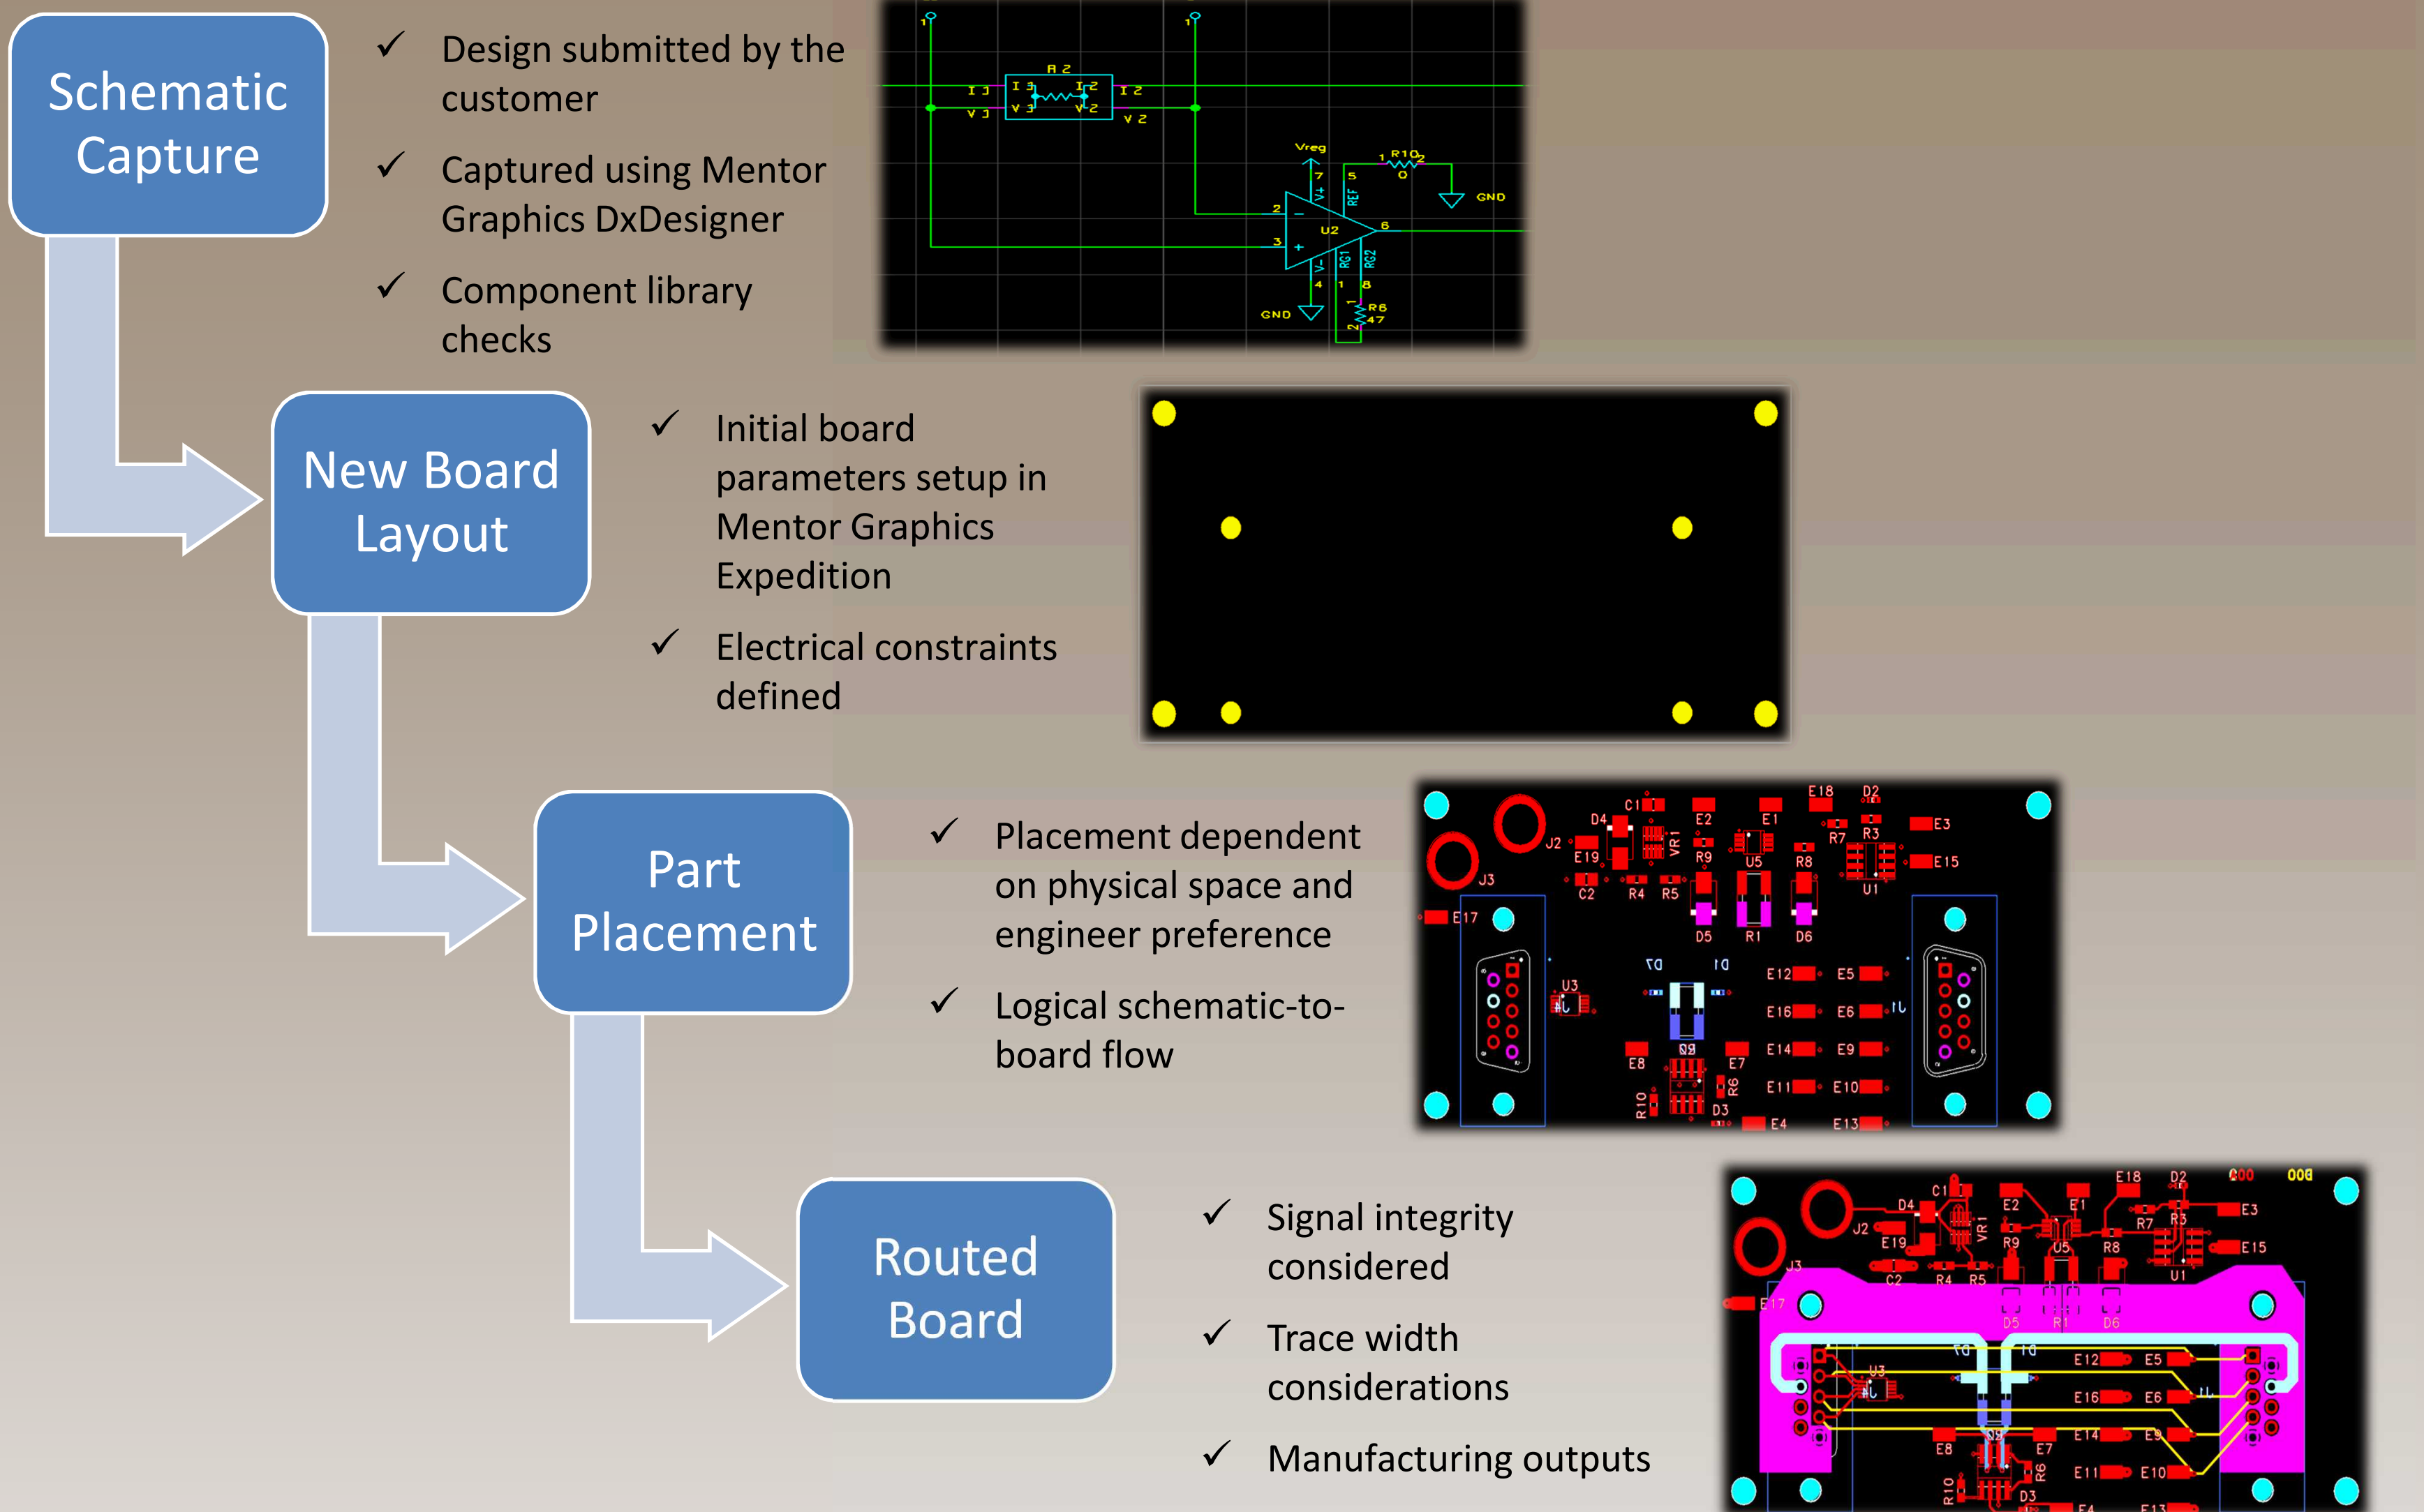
Schematic Capture

✓ Design submitted by the customer

✓ Captured using Mentor Graphics DxDesigner

✓ Component library checks

New Board Layout

✓ Initial board parameters setup in Mentor Graphics Expedition

✓ Electrical constraints defined

Part Placement

✓ Placement dependent on physical space and engineer preference

✓ Logical schematic-to-board flow

Routed Board

✓ Signal integrity considered

✓ Trace width considerations

✓ Manufacturing outputs